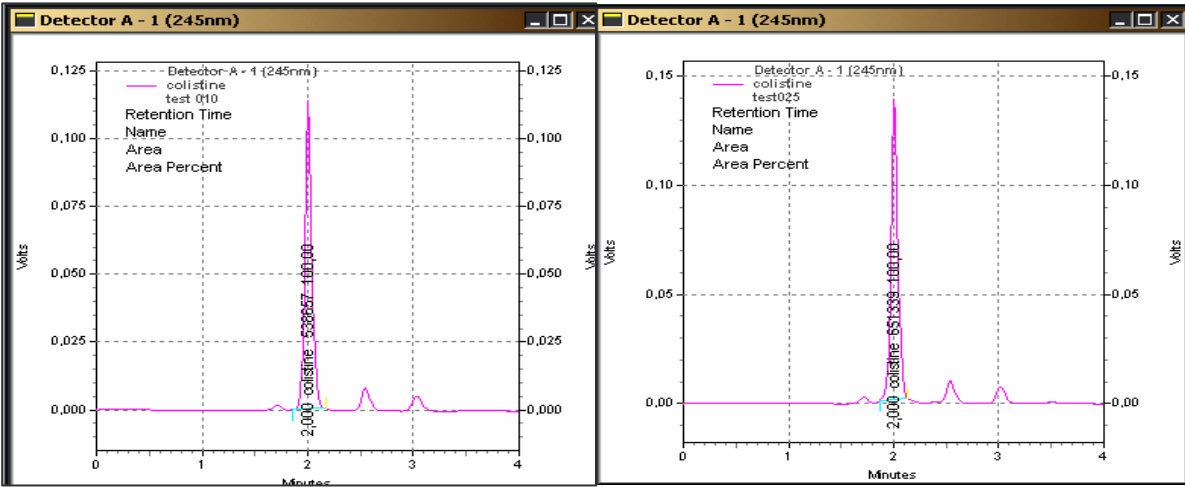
Detector A - 1 (245nm)

Detector A - 1 (245nm)
colistine
test 010
Retention Time
Name
Area
Area Percent

0,125
0,100
0,075
0,050
0,025
0,000

Volts

2,000 colistine 538657 100,00

0,125
0,100
0,075
0,050
0,025
0,000

Volts

0
1
2
3
4
Minutes

Detector A - 1 (245nm)

Detector A - 1 (245nm)
colistine
test025
Retention Time
Name
Area
Area Percent

0,15
0,10
0,05
0,00

Volts

2,000 colistine 651339 100,00

0,15
0,10
0,05
0,00

Volts

0
1
2
3
4
Minutes